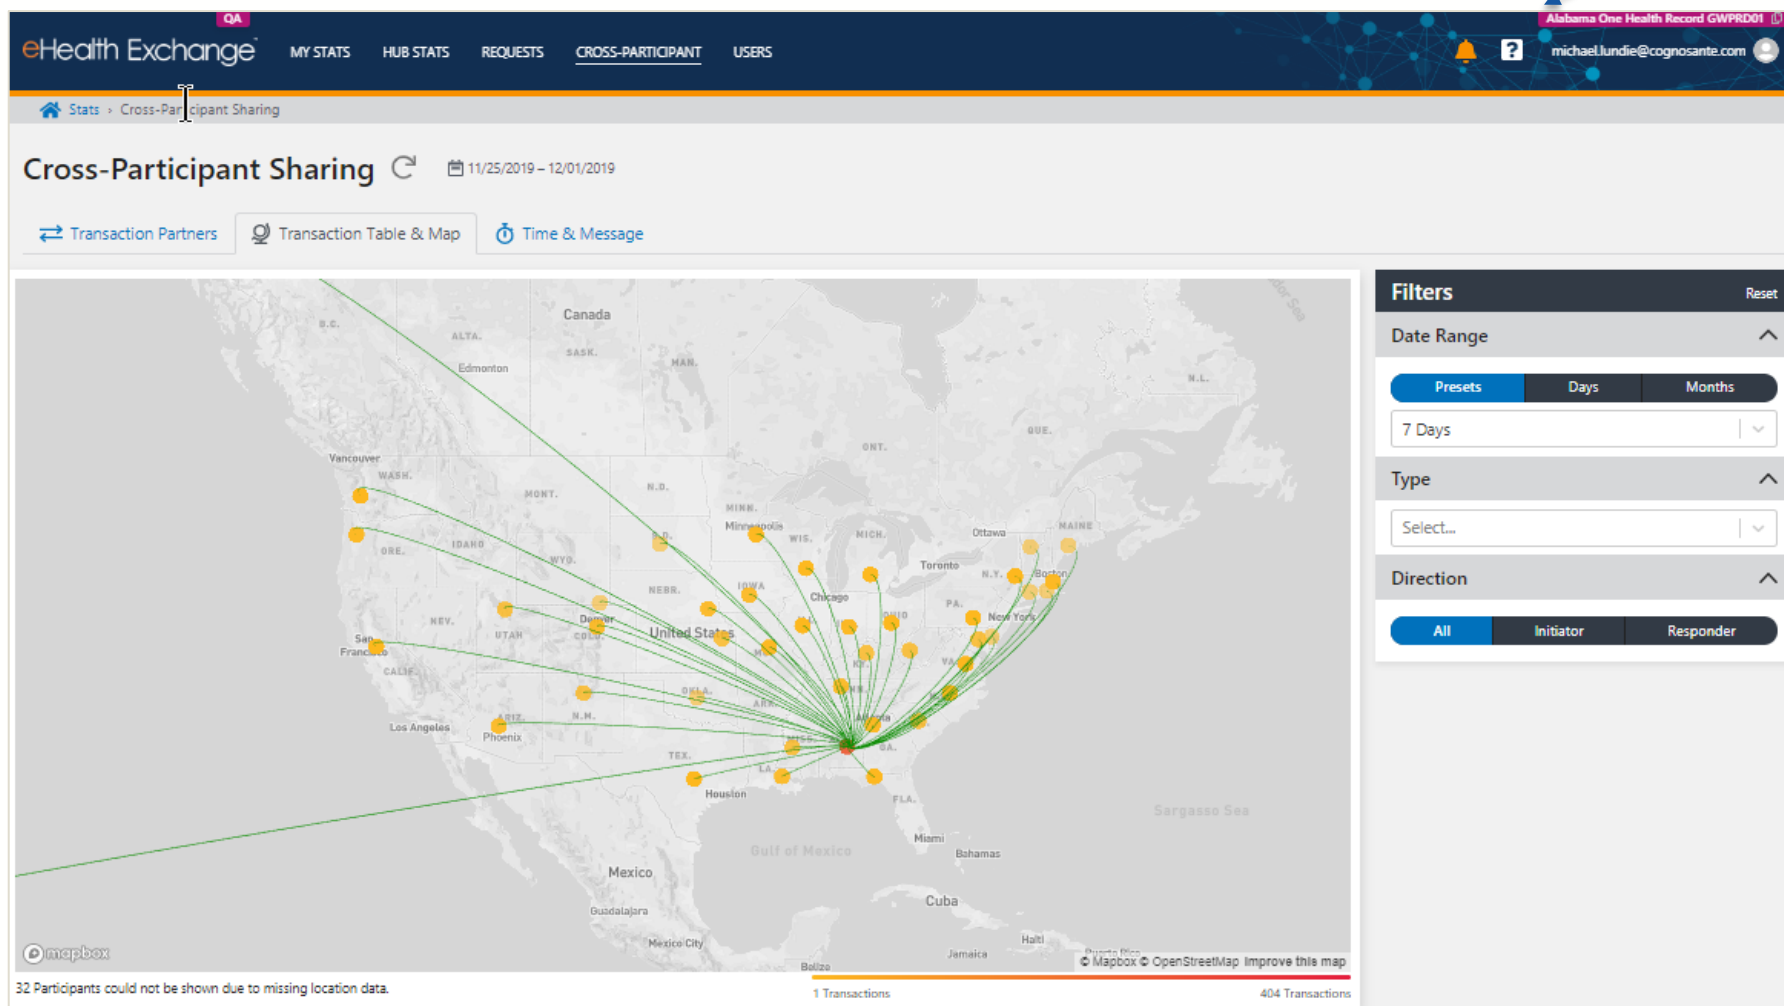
QA
eHealth Exchange
MY STATS HUB STATS REQUESTS CROSS-PARTICIPANT USERS
Alabama One Health Record GWPRD01
michael.lundie@cognosante.com

Stats › Cross-Participant Sharing

Cross-Participant Sharing
11/25/2019 – 12/01/2019

Transaction Partners
Transaction Table & Map
Time & Message

Canada
B.C.
ALTA.
SASK.
MAN.
Edmonton
N.L.
ONT.
QUE.
Vancouver
WASH.
MONT.
N.D.
MINN.
Minneapolis
WIS.
MICH.
Ottawa
MAINE
ORE.
IDAHO
WYO.
S.D.
Toronto
N.Y.
Boston
NEBR.
IOWA
Chicago
NEV.
UTAH
Denver
COLO.
United States
OHIO
PA.
New York
San Francisco
CALIF.
VA.
OKLA.
ARK.
Los Angeles
ARIZ.
N.M.
Phoenix
TEX.
MISS.
GA.
Atlanta
LA.
Houston
FLA.
Sargasso Sea
Gulf of Mexico
Miami
Bahamas
Mexico
Cuba
Guadalajara
Mexico City
Haiti
Jamaica
Belize
© mapbox
© Mapbox © OpenStreetMap Improve this map

32 Participants could not be shown due to missing location data.
1 Transactions
404 Transactions

Filters
Reset
Date Range
Presets
Days
Months
7 Days
Type
Select...
Direction
All
Initiator
Responder